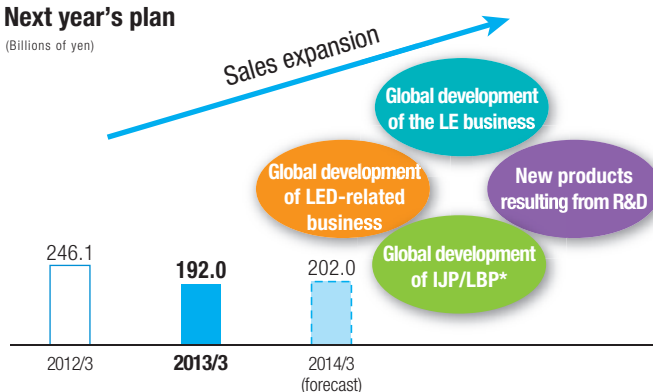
Next year's plan
(Billions of yen)

Sales expansion

Global development of the LE business

Global development of LED-related business

New products resulting from R&D

Global development of IJP/LBP*

246.1
192.0
202.0

2012/3
2013/3
2014/3 (forecast)